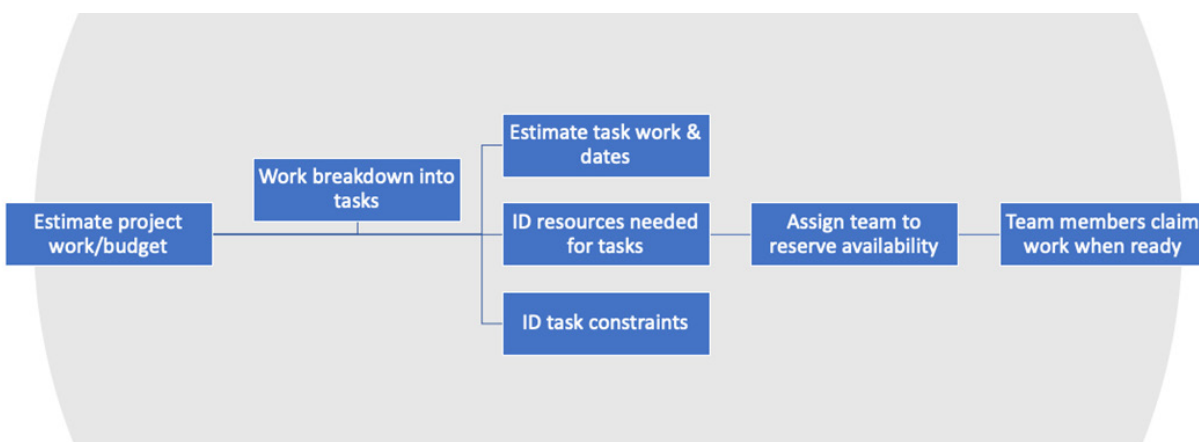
Estimate project work/budget

Work breakdown into tasks

Estimate task work & dates

ID resources needed for tasks

ID task constraints

Assign team to reserve availability

Team members claim work when ready